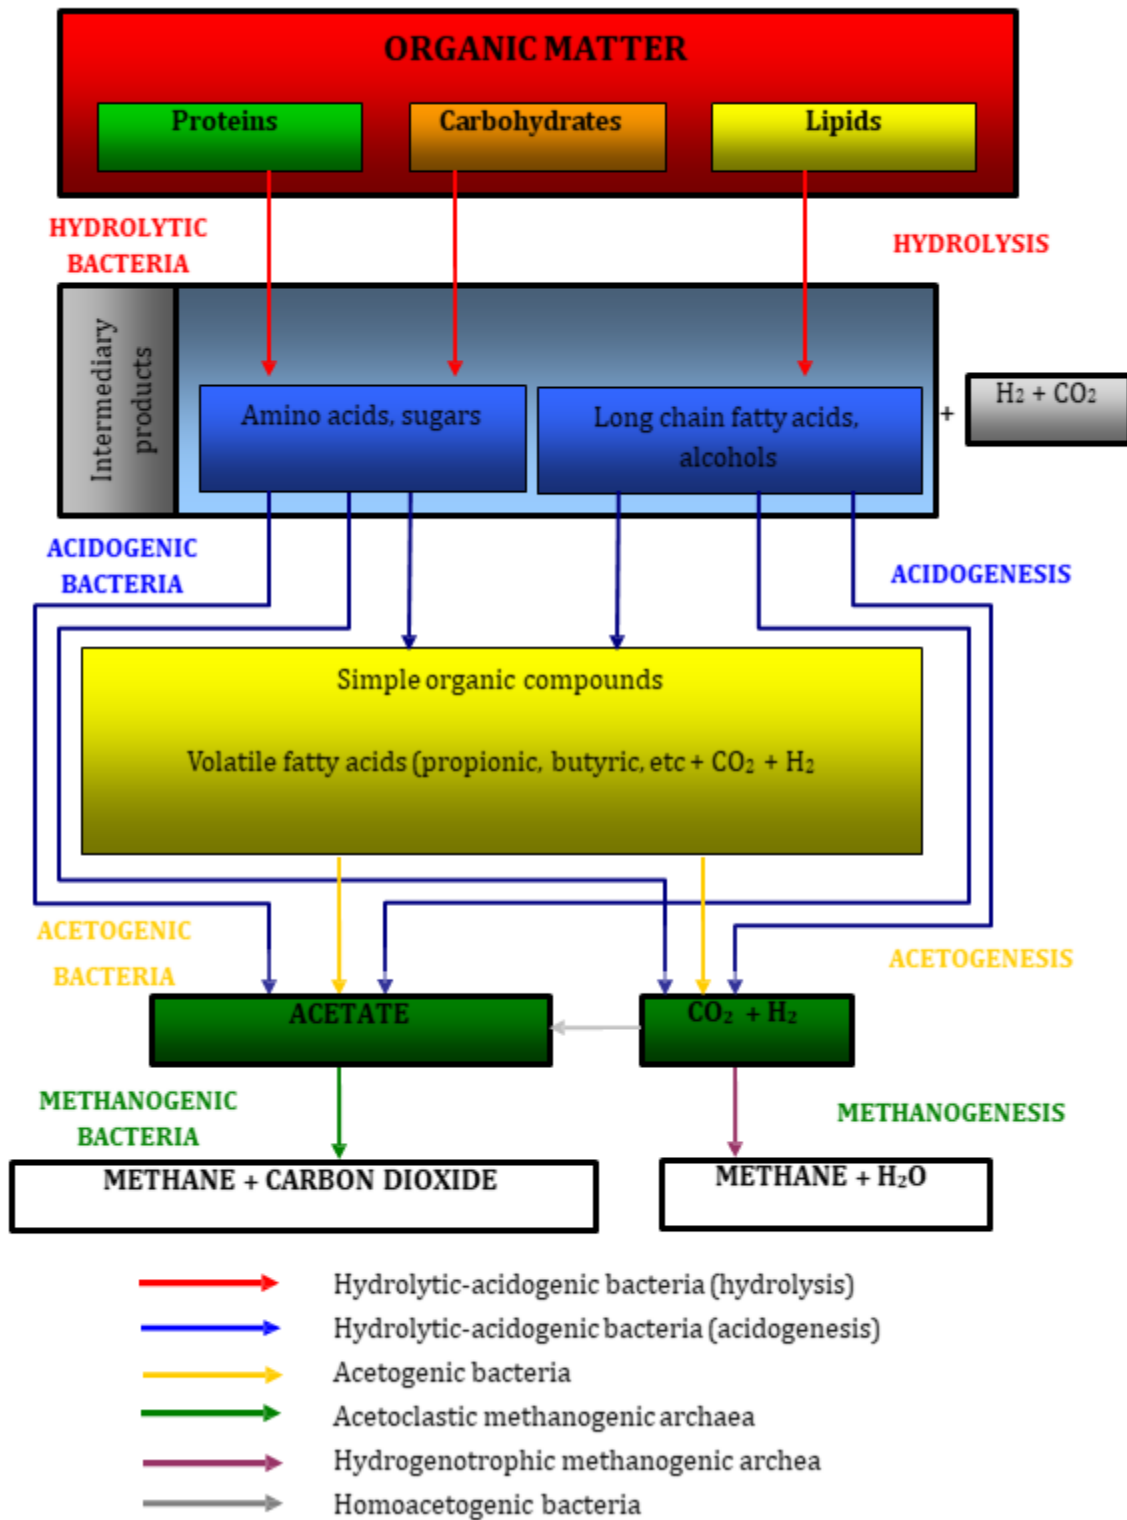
ORGANIC MATTER

Proteins

Carbohydrates

Lipids

HYDROLYTIC BACTERIA

HYDROLYSIS

Intermediary products

Amino acids, sugars

Long chain fatty acids, alcohols

+

$H_2 + CO_2$

ACIDOGENIC BACTERIA

ACIDOGENESIS

Simple organic compounds

Volatile fatty acids (propionic, butyric, etc + $CO_2$ + $H_2$

ACETOGENIC BACTERIA

ACETOGENESIS

ACETATE

$CO_2$ + $H_2$

METHANOGENIC BACTERIA

METHANOGENESIS

METHANE + CARBON DIOXIDE

METHANE + $H_2O$

Hydrolytic-acidogenic bacteria (hydrolysis)

Hydrolytic-acidogenic bacteria (acidogenesis)

Acetogenic bacteria

Acetoclastic methanogenic archaea

Hydrogenotrophic methanogenic archea

Homoacetogenic bacteria